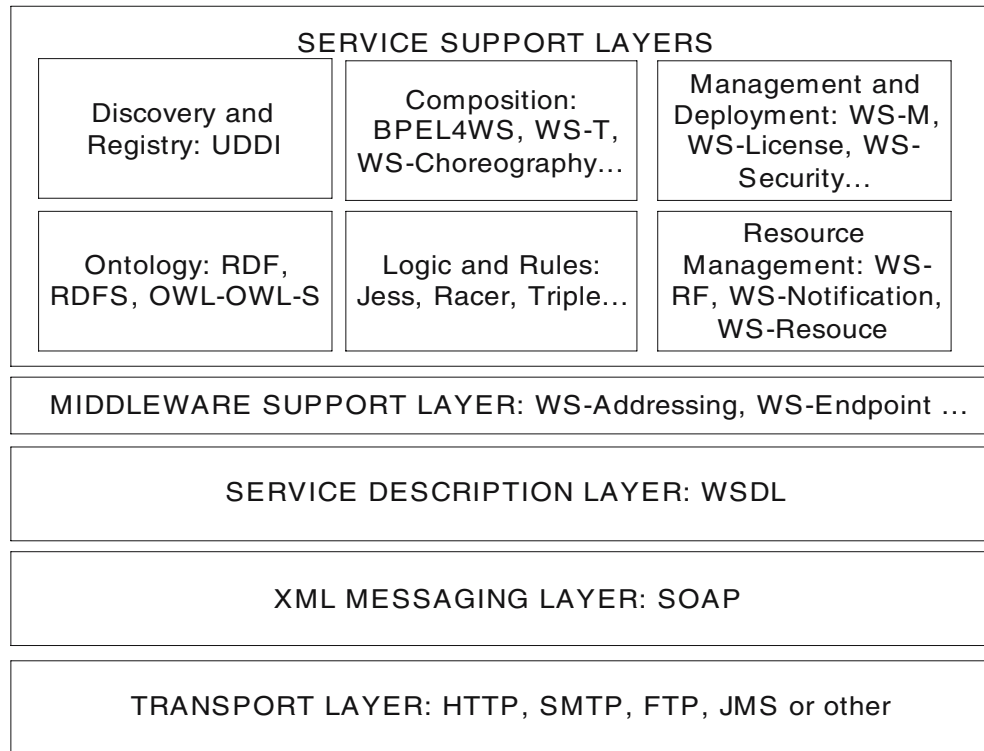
SERVICE SUPPORT LAYERS

Discovery and Registry: UDDI

Composition: BPEL4WS, WS-T, WS-Choreography...

Management and Deployment: WS-M, WS-License, WS-Security...

Ontology: RDF, RDFS, OWL-OWL-S

Logic and Rules: Jess, Racer, Triple...

Resource Management: WS-RF, WS-Notification, WS-Resouce

MIDDLEWARE SUPPORT LAYER: WS-Addressing, WS-Endpoint ...

SERVICE DESCRIPTION LAYER: WSDL

XML MESSAGING LAYER: SOAP

TRANSPORT LAYER: HTTP, SMTP, FTP, JMS or other